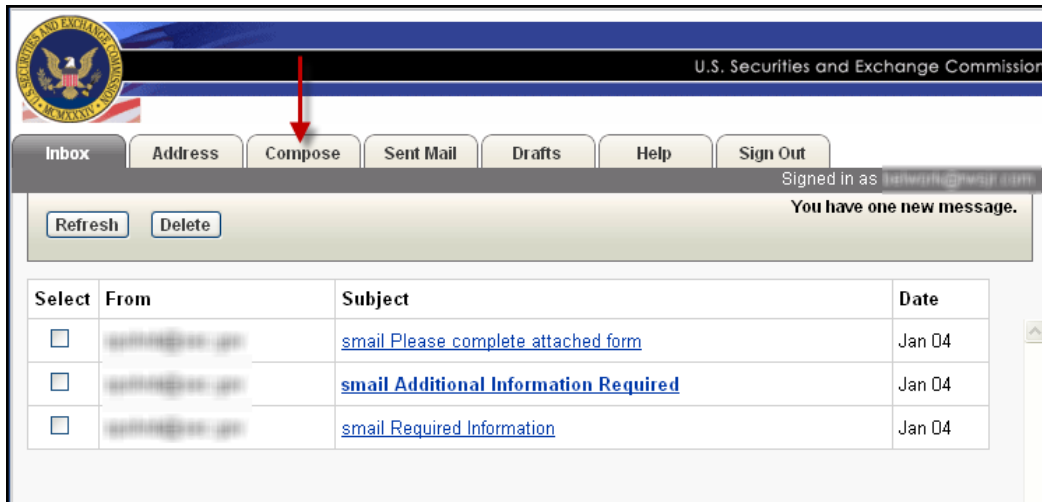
SECURITIES AND EXCHANGE COMMISSION MCMXXXIV

U.S. Securities and Exchange Commission

Inbox | Address | Compose | Sent Mail | Drafts | Help | Sign Out

Signed in as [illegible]

Refresh | Delete

You have one new message.

| Select | From | Subject | Date |
|---|---|---|---|
| ☐ | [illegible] | smail Please complete attached form | Jan 04 |
| ☐ | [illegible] | smail Additional Information Required | Jan 04 |
| ☐ | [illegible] | smail Required Information | Jan 04 |